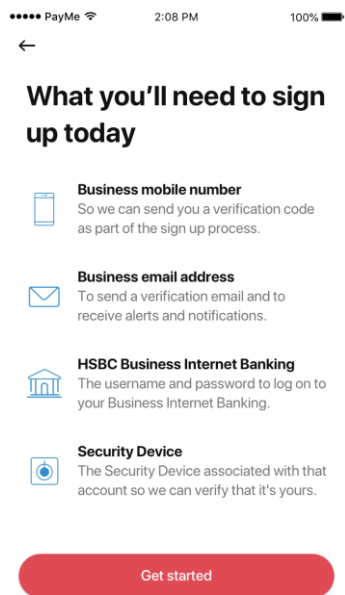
●●●●● PayMe 2:08 PM 100%

←

What you'll need to sign up today

Business mobile number
So we can send you a verification code as part of the sign up process.

Business email address
To send a verification email and to receive alerts and notifications.

HSBC Business Internet Banking
The username and password to log on to your Business Internet Banking.

Security Device
The Security Device associated with that account so we can verify that it's yours.

Get started